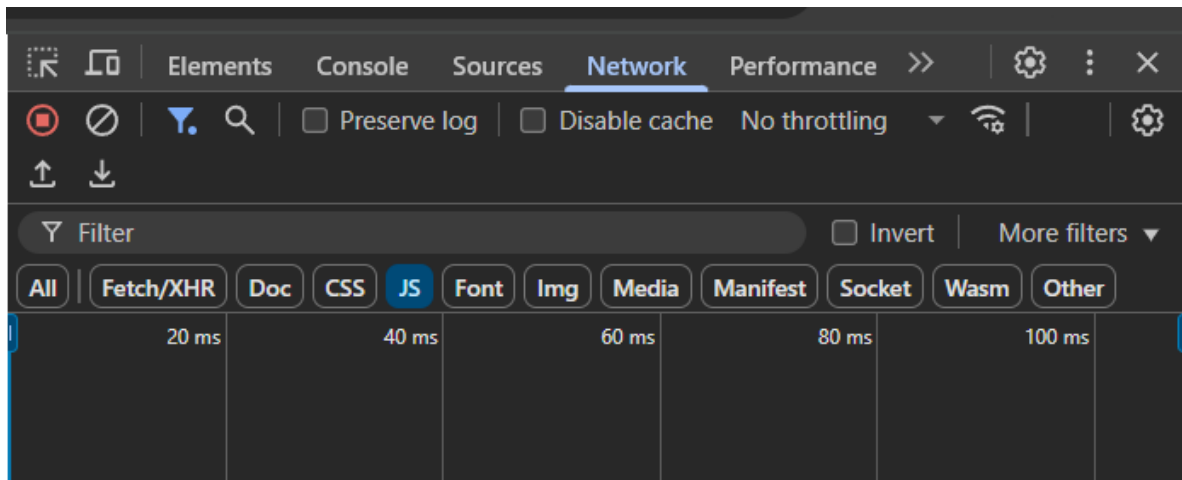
Elements Console Sources Network Performance »

Preserve log Disable cache No throttling

Filter Invert More filters

All Fetch/XHR Doc CSS JS Font Img Media Manifest Socket Wasm Other

20 ms 40 ms 60 ms 80 ms 100 ms